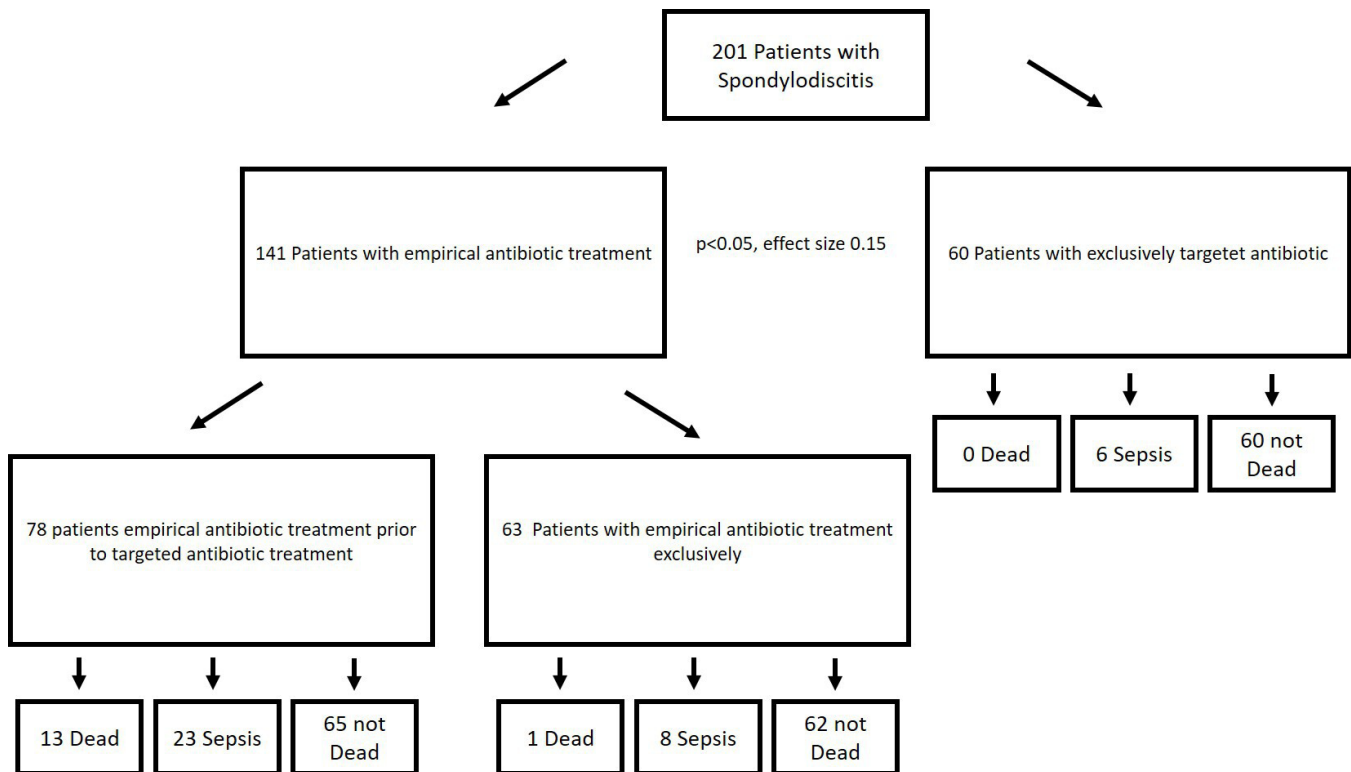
201 Patients with Spondylodiscitis

141 Patients with empirical antibiotic treatment

p<0.05, effect size 0.15

60 Patients with exclusively targetet antibiotic

0 Dead

6 Sepsis

60 not Dead

78 patients empirical antibiotic treatment prior to targeted antibiotic treatment

63 Patients with empirical antibiotic treatment exclusively

13 Dead

23 Sepsis

65 not Dead

1 Dead

8 Sepsis

62 not Dead